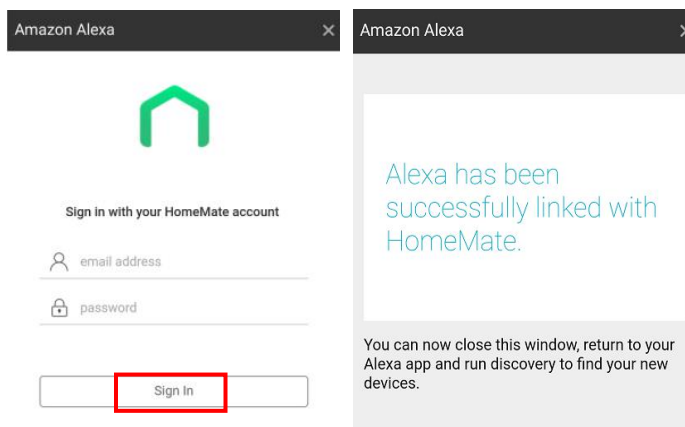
Amazon Alexa ×

Sign in with your HomeMate account

email address

password

Sign In

Amazon Alexa

Alexa has been successfully linked with HomeMate.

You can now close this window, return to your Alexa app and run discovery to find your new devices.